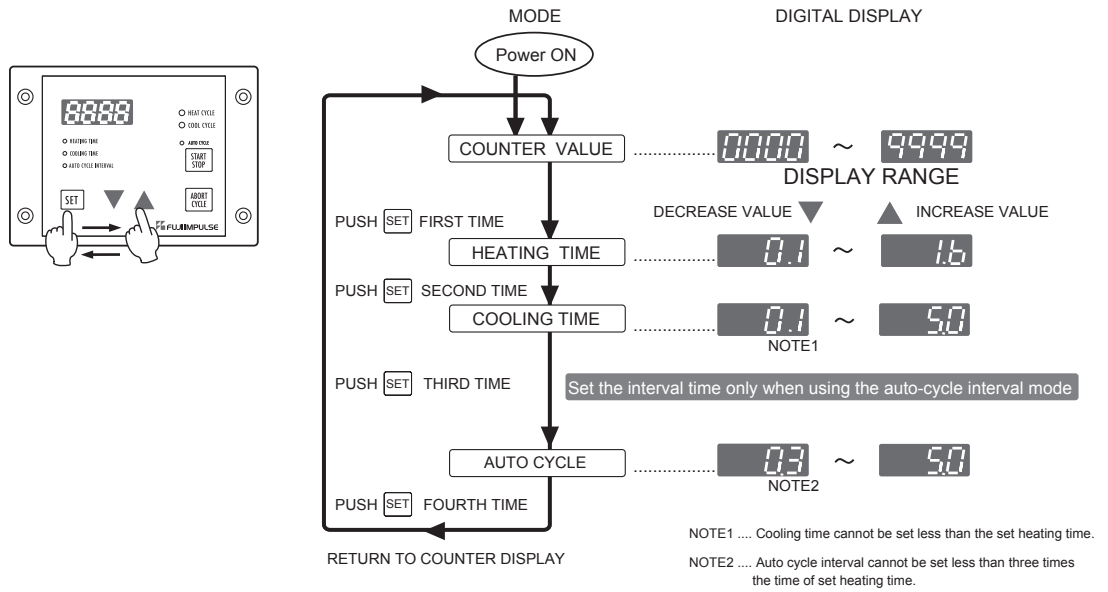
8888

HEAT CYCLE
COOL CYCLE
HEATING TIME
COOLING TIME
AUTO CYCLE INTERVAL
AUTO CYCLE
START STOP
SET
ABORT CYCLE
FUJIIMPULSE

MODE

DIGITAL DISPLAY

Power ON

COUNTER VALUE ............... 0000 ~ 9999

DISPLAY RANGE

DECREASE VALUE ▼ ▲ INCREASE VALUE

PUSH SET FIRST TIME

HEATING TIME ............... 0.1 ~ 1.6

PUSH SET SECOND TIME

COOLING TIME ............... 0.1 ~ 5.0

NOTE1

PUSH SET THIRD TIME

Set the interval time only when using the auto-cycle interval mode

AUTO CYCLE ............... 0.3 ~ 5.0

NOTE2

PUSH SET FOURTH TIME

RETURN TO COUNTER DISPLAY

NOTE1 .... Cooling time cannot be set less than the set heating time.

NOTE2 .... Auto cycle interval cannot be set less than three times the time of set heating time.